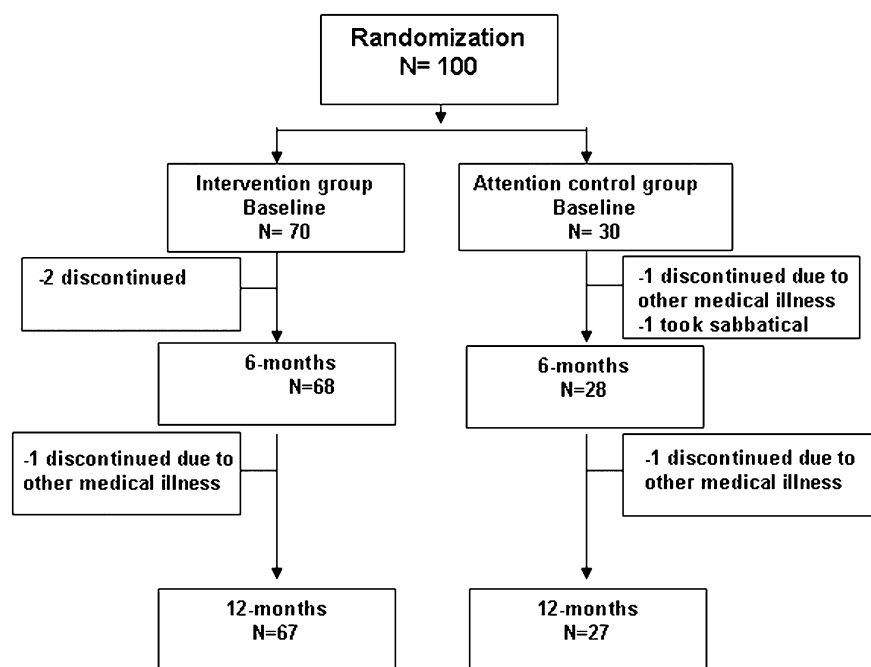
Randomization
N= 100

Intervention group
Baseline
N= 70

Attention control group
Baseline
N= 30

-2 discontinued

-1 discontinued due to other medical illness
-1 took sabbatical

6-months
N=68

6-months
N=28

-1 discontinued due to other medical illness

-1 discontinued due to other medical illness

12-months
N=67

12-months
N=27